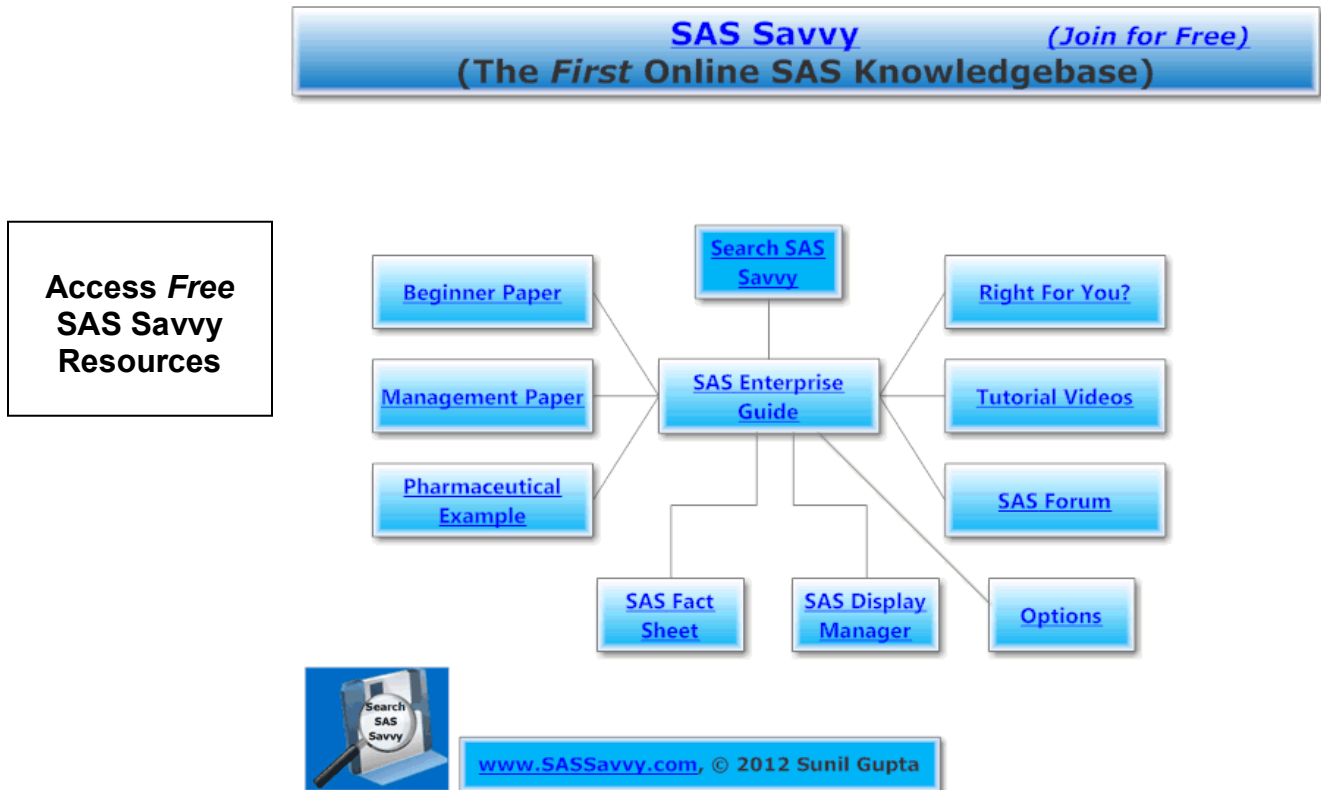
SAS Savvy (Join for Free)
(The *First* Online SAS Knowledgebase)

Access *Free* SAS Savvy Resources

Search SAS Savvy

Beginner Paper

Right For You?

Management Paper

SAS Enterprise Guide

Tutorial Videos

Pharmaceutical Example

SAS Forum

SAS Fact Sheet

SAS Display Manager

Options

Search SAS Savvy

www.SASSavvy.com, © 2012 Sunil Gupta